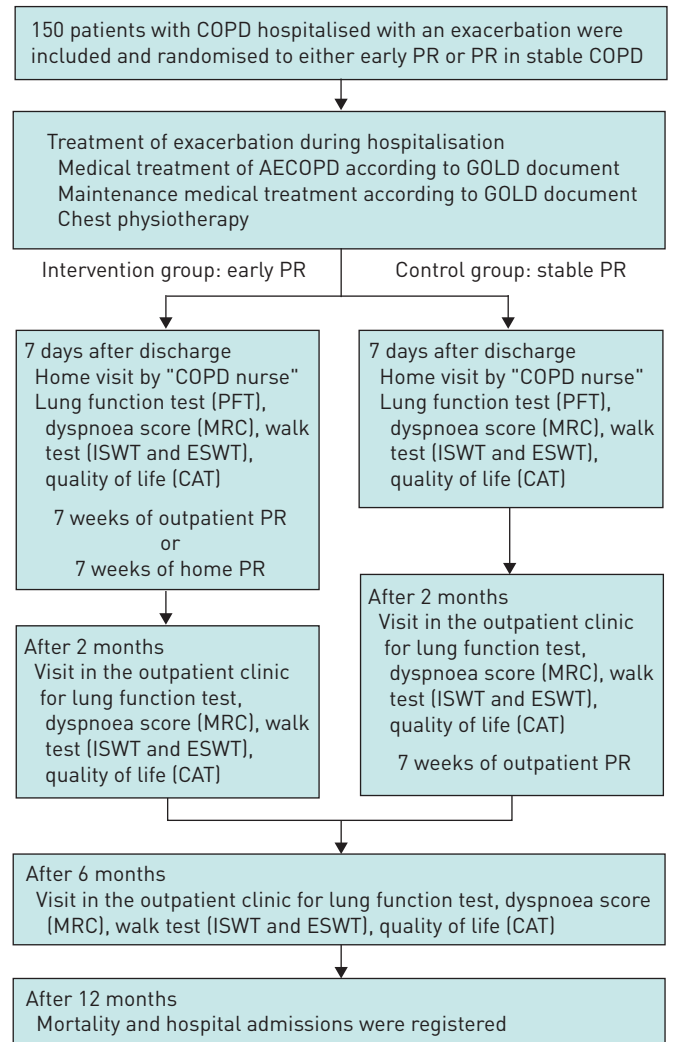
150 patients with COPD hospitalised with an exacerbation were included and randomised to either early PR or PR in stable COPD

Treatment of exacerbation during hospitalisation
Medical treatment of AECOPD according to GOLD document
Maintenance medical treatment according to GOLD document
Chest physiotherapy

Intervention group: early PR

Control group: stable PR

7 days after discharge
Home visit by "COPD nurse"
Lung function test (PFT), dyspnoea score (MRC), walk test (ISWT and ESWT), quality of life (CAT)

7 weeks of outpatient PR
or
7 weeks of home PR

After 2 months
Visit in the outpatient clinic for lung function test, dyspnoea score (MRC), walk test (ISWT and ESWT), quality of life (CAT)

7 days after discharge
Home visit by "COPD nurse"
Lung function test (PFT), dyspnoea score (MRC), walk test (ISWT and ESWT), quality of life (CAT)

After 2 months
Visit in the outpatient clinic for lung function test, dyspnoea score (MRC), walk test (ISWT and ESWT), quality of life (CAT)

7 weeks of outpatient PR

After 6 months
Visit in the outpatient clinic for lung function test, dyspnoea score (MRC), walk test (ISWT and ESWT), quality of life (CAT)

After 12 months
Mortality and hospital admissions were registered